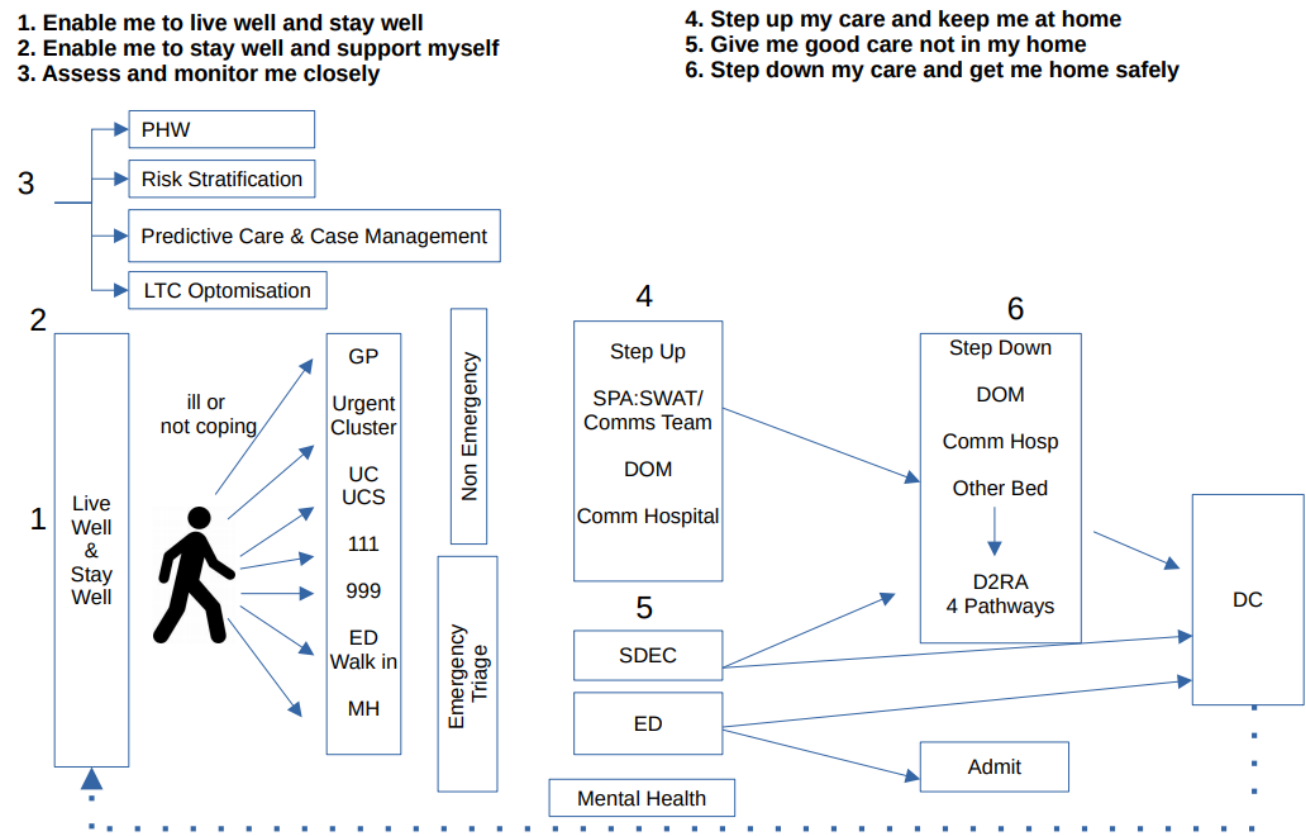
1. Enable me to live well and stay well
2. Enable me to stay well and support myself
3. Assess and monitor me closely

4. Step up my care and keep me at home
5. Give me good care not in my home
6. Step down my care and get me home safely

3

PHW

Risk Stratification

Predictive Care & Case Management

LTC Optomisation

2

1

Live Well & Stay Well

ill or not coping

GP

Urgent Cluster

UC UCS

111

999

ED Walk in

MH

Non Emergency

Emergency Triage

4

Step Up

SPA:SWAT/ Comms Team

DOM

Comm Hospital

5

SDEC

ED

Mental Health

6

Step Down

DOM

Comm Hosp

Other Bed

D2RA 4 Pathways

Admit

DC